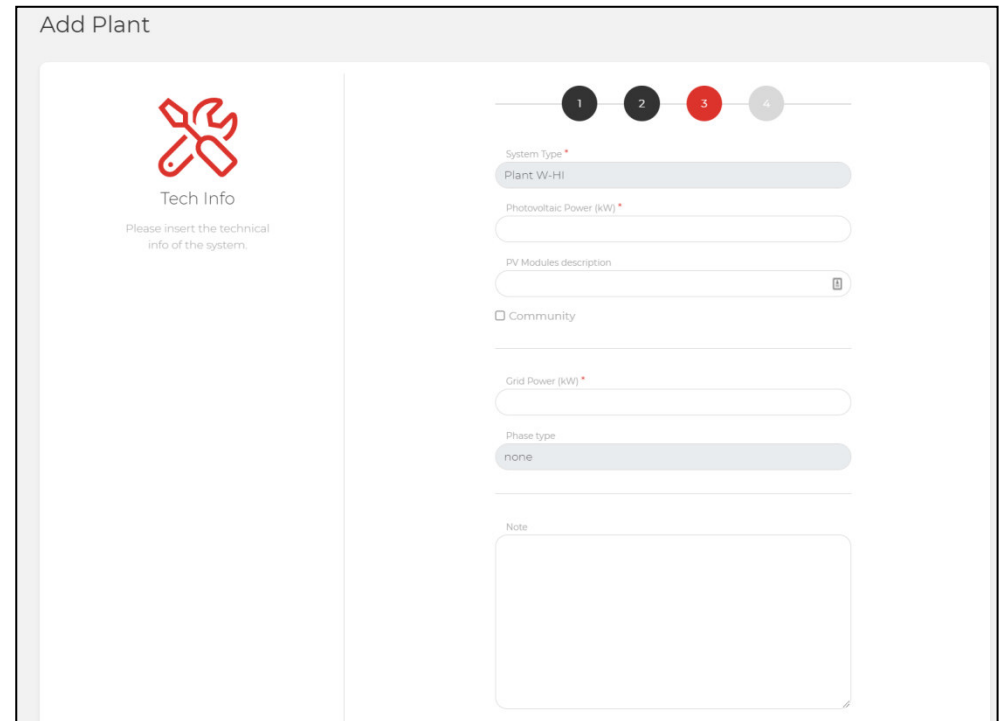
Add Plant

Tech Info

Please insert the technical info of the system.

1 2 3 4

System Type *

Plant W-HI

Photovoltaic Power (kW) *

PV Modules description

Community

Grid Power (kW) *

Phase type

none

Note